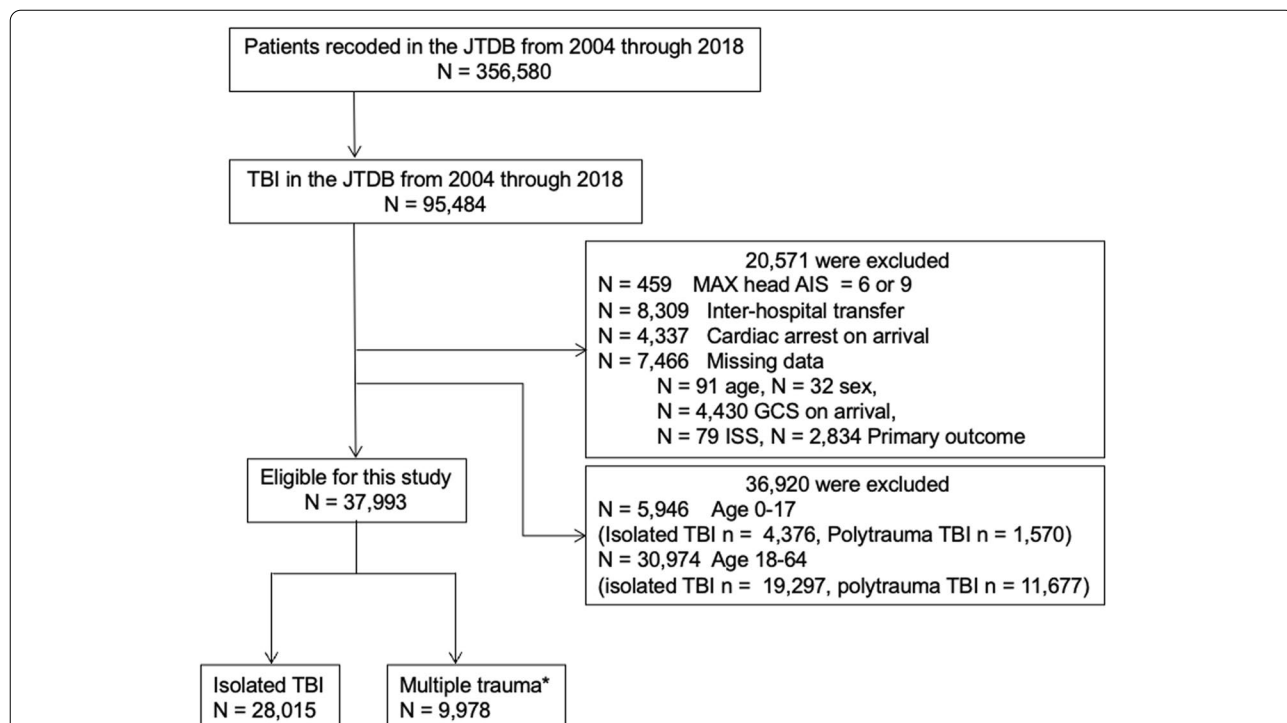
Patients recoded in the JTDB from 2004 through 2018
N = 356,580

TBI in the JTDB from 2004 through 2018
N = 95,484

20,571 were excluded
N = 459 MAX head AIS = 6 or 9
N = 8,309 Inter-hospital transfer
N = 4,337 Cardiac arrest on arrival
N = 7,466 Missing data
N = 91 age, N = 32 sex,
N = 4,430 GCS on arrival,
N = 79 ISS, N = 2,834 Primary outcome

Eligible for this study
N = 37,993

36,920 were excluded
N = 5,946 Age 0-17
(Isolated TBI n = 4,376, Polytrauma TBI n = 1,570)
N = 30,974 Age 18-64
(isolated TBI n = 19,297, polytrauma TBI n = 11,677)

Isolated TBI
N = 28,015

Multiple trauma*
N = 9,978